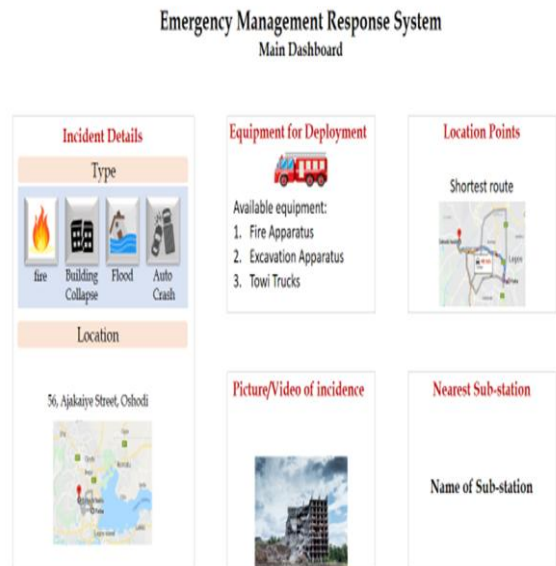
Emergency Management Response System
Main Dashboard

Incident Details

Type

fire

Building Collapse

Flood

Auto Crash

Location

56, Ajakaiye Street, Oshodi

Equipment for Deployment

Available equipment:
1. Fire Apparatus
2. Excavation Apparatus
3. Towi Trucks

Location Points

Shortest route

Picture/Video of incidence

Nearest Sub-station

Name of Sub-station